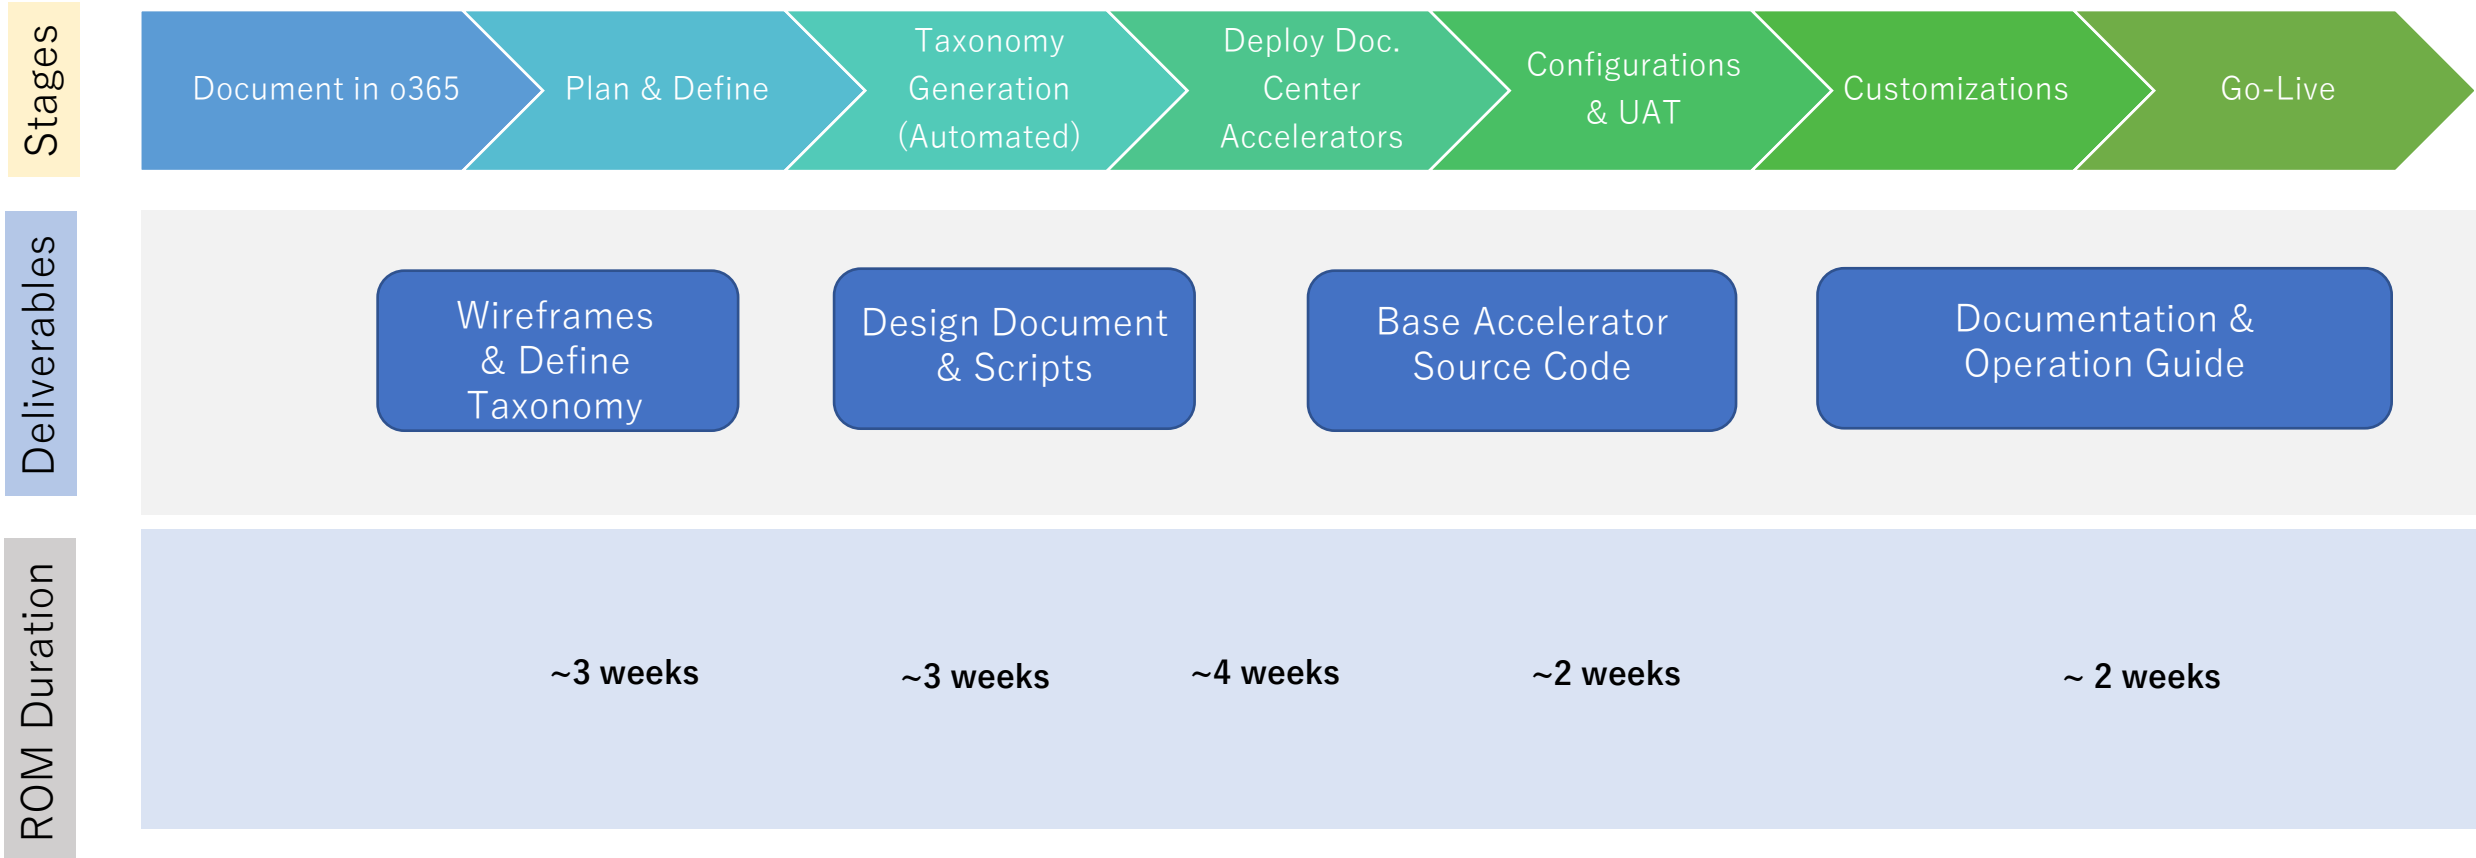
Stages

Document in o365

Plan & Define

Taxonomy Generation (Automated)

Deploy Doc. Center Accelerators

Configurations & UAT

Customizations

Go-Live

Deliverables

Wireframes & Define Taxonomy

Design Document & Scripts

Base Accelerator Source Code

Documentation & Operation Guide

ROM Duration

~3 weeks

~3 weeks

~4 weeks

~2 weeks

~ 2 weeks